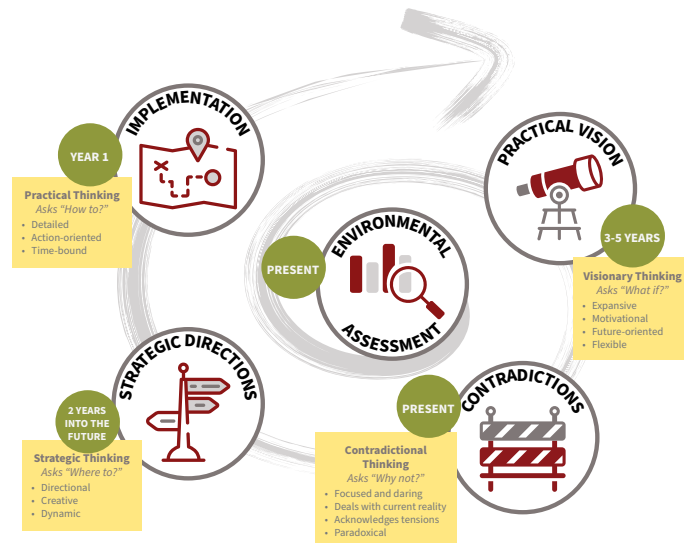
IMPLEMENTATION

YEAR 1

Practical Thinking
Asks "How to?"
- Detailed
- Action-oriented
- Time-bound

PRACTICAL VISION

3-5 YEARS

Visionary Thinking
Asks "What if?"
- Expansive
- Motivational
- Future-oriented
- Flexible

PRESENT

ENVIRONMENTAL ASSESSMENT

STRATEGIC DIRECTIONS

2 YEARS INTO THE FUTURE

Strategic Thinking
Asks "Where to?"
- Directional
- Creative
- Dynamic

PRESENT

CONTRADICTIONS

Contradictional Thinking
Asks "Why not?"
- Focused and daring
- Deals with current reality
- Acknowledges tensions
- Paradoxical